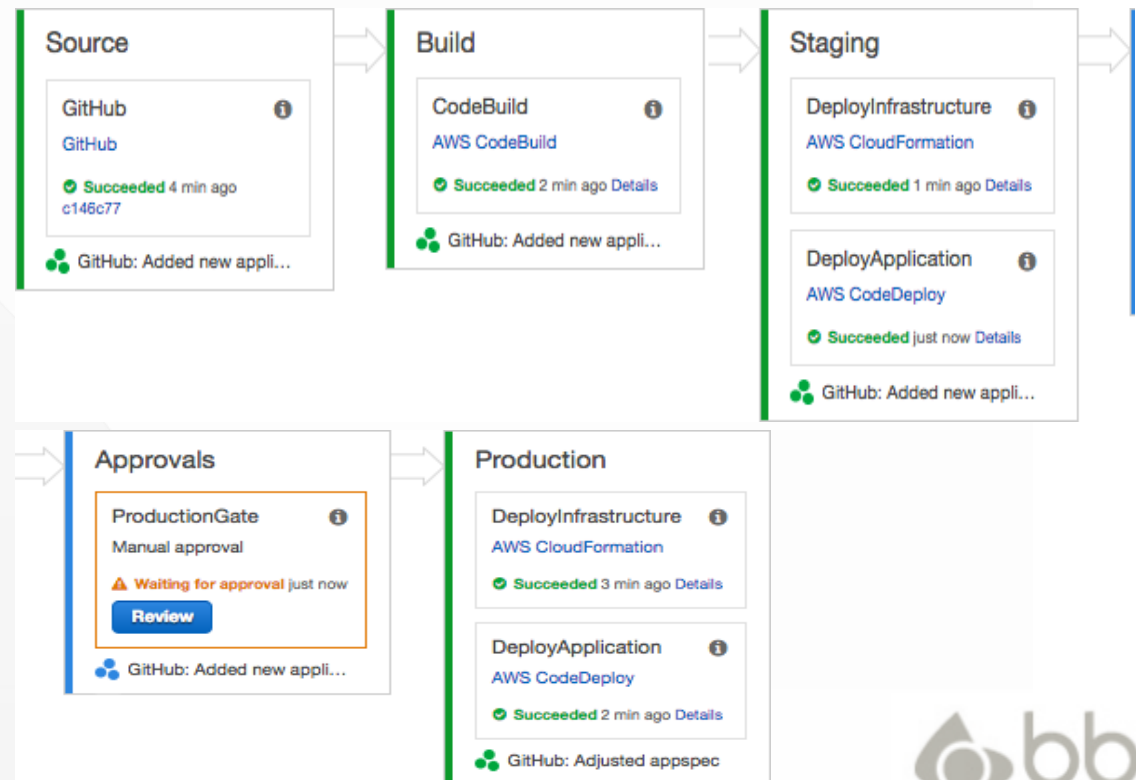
Source

GitHub
GitHub
Succeeded 4 min ago
c146c77

GitHub: Added new appli...

Build

CodeBuild
AWS CodeBuild
Succeeded 2 min ago Details

GitHub: Added new appli...

Staging

DeployInfrastructure
AWS CloudFormation
Succeeded 1 min ago Details

DeployApplication
AWS CodeDeploy
Succeeded just now Details

GitHub: Added new appli...

Approvals

ProductionGate
Manual approval
Waiting for approval just now
Review

GitHub: Added new appli...

Production

DeployInfrastructure
AWS CloudFormation
Succeeded 3 min ago Details

DeployApplication
AWS CodeDeploy
Succeeded 2 min ago Details

GitHub: Adjusted appspec

bb